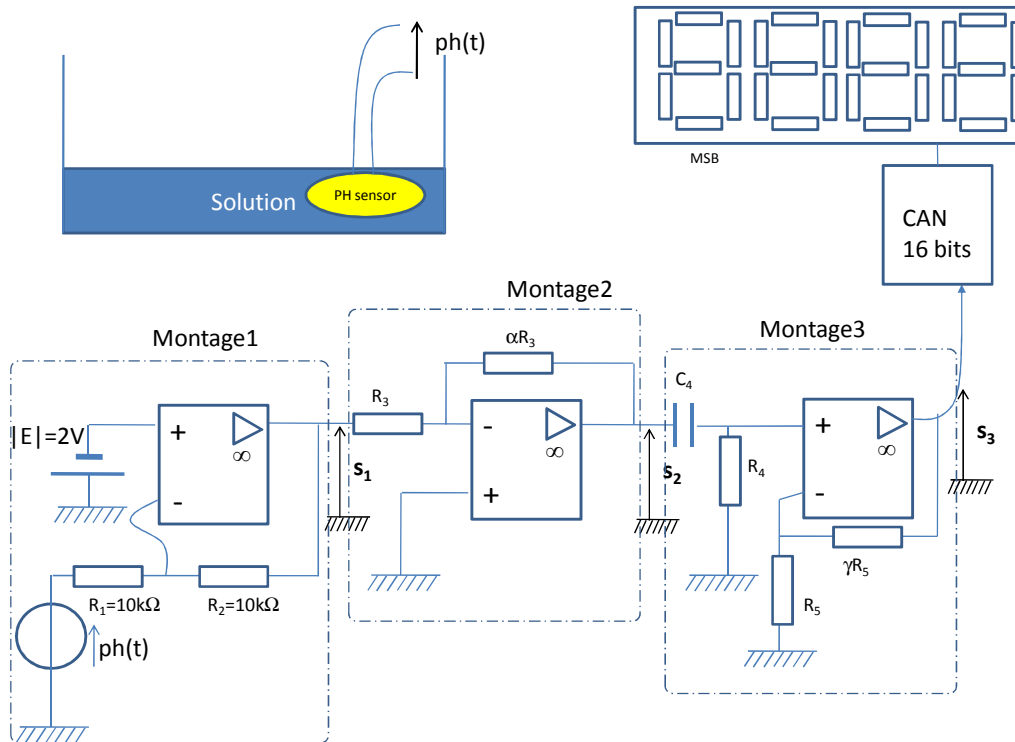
ph(t)

Solution

PH sensor

MSB

CAN
16 bits

Montage2

Montage1

Montage3

$\alpha R_3$

$R_3$

$C_4$

|E|=2V

+

$\infty$

-

$s_1$

-

$\infty$

+

$s_2$

$R_4$

+

$\infty$

-

$s_3$

$\gamma R_5$

$R_5$

$R_1$=10k$\Omega$

$R_2$=10k$\Omega$

ph(t)